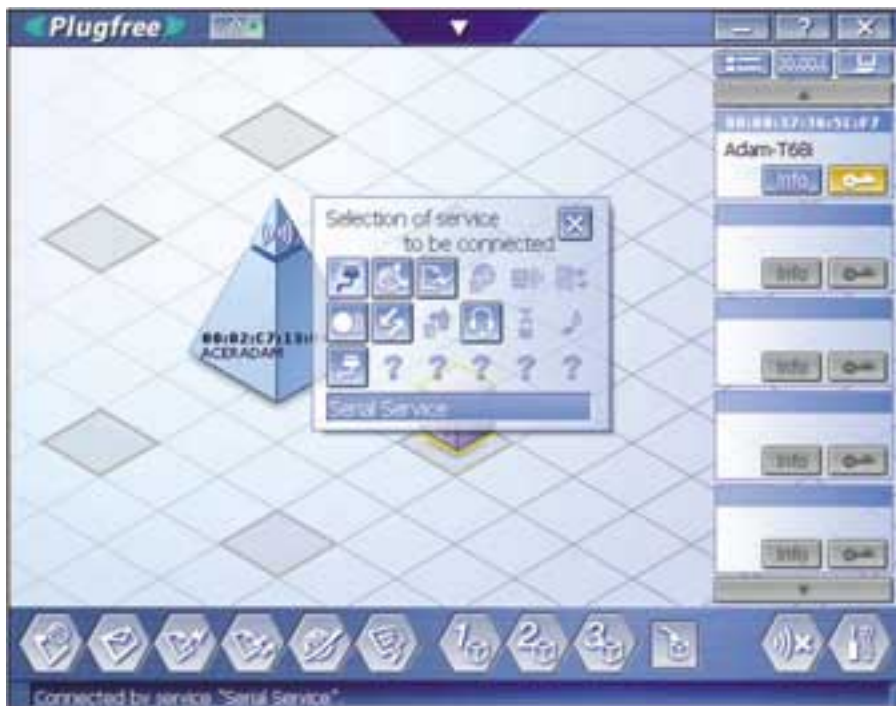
Plugfree

?

00:80:37:16:51:F7
Adam-T68i
Info

Selection of service to be connected

? ? ? ? ?

Serial Service

00:02:C7:13:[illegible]
ACERADAM

Info
Info
Info
Info

1 2 3

Connected by service "Serial Service".